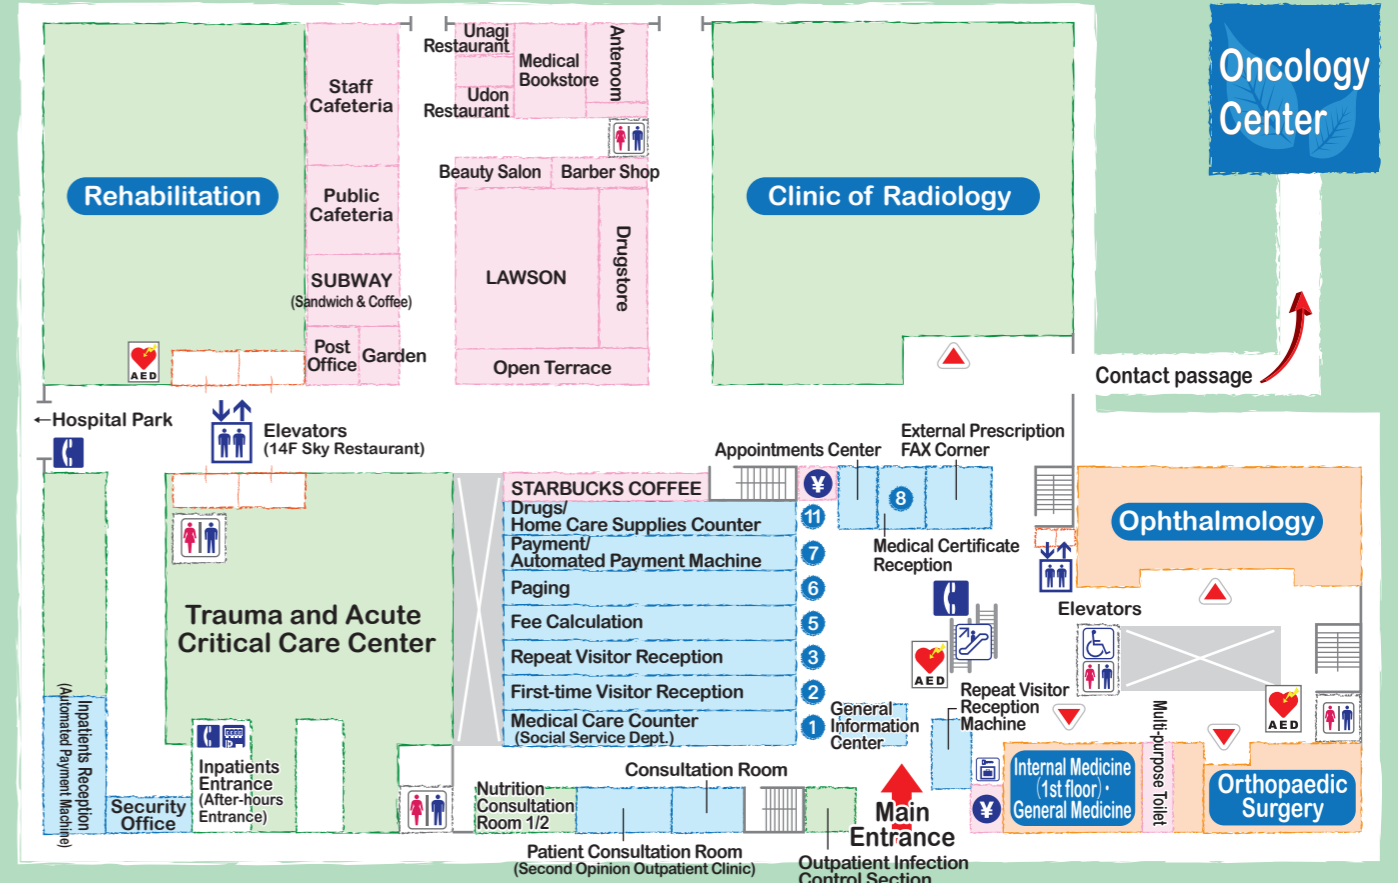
Oncology Center

Unagi Restaurant

Medical Bookstore

Anteroom

Udon Restaurant

Staff Cafeteria

Public Cafeteria

SUBWAY (Sandwich & Coffee)

Post Office

Garden

Beauty Salon

Barber Shop

LAWSON

Drugstore

Open Terrace

Rehabilitation

AED

Clinic of Radiology

Contact passage

←Hospital Park

Elevators (14F Sky Restaurant)

Appointments Center

External Prescription FAX Corner

STARBUCKS COFFEE

¥

8

Drugs/ Home Care Supplies Counter

11

Payment/ Automated Payment Machine

7

Paging

6

Fee Calculation

5

Repeat Visitor Reception

3

First-time Visitor Reception

2

Medical Care Counter (Social Service Dept.)

1

Medical Certificate Reception

Ophthalmology

Elevators

Trauma and Acute Critical Care Center

AED

Repeat Visitor Reception Machine

General Information Center

AED

Inpatients Reception (Automated Payment Machine)

Security Office

Inpatients Entrance (After-hours Entrance)

Nutrition Consultation Room 1/2

Consultation Room

Main Entrance

Internal Medicine (1st floor)・General Medicine

¥

Multi-purpose Toilet

Orthopaedic Surgery

Patient Consultation Room (Second Opinion Outpatient Clinic)

Outpatient Infection Control Section